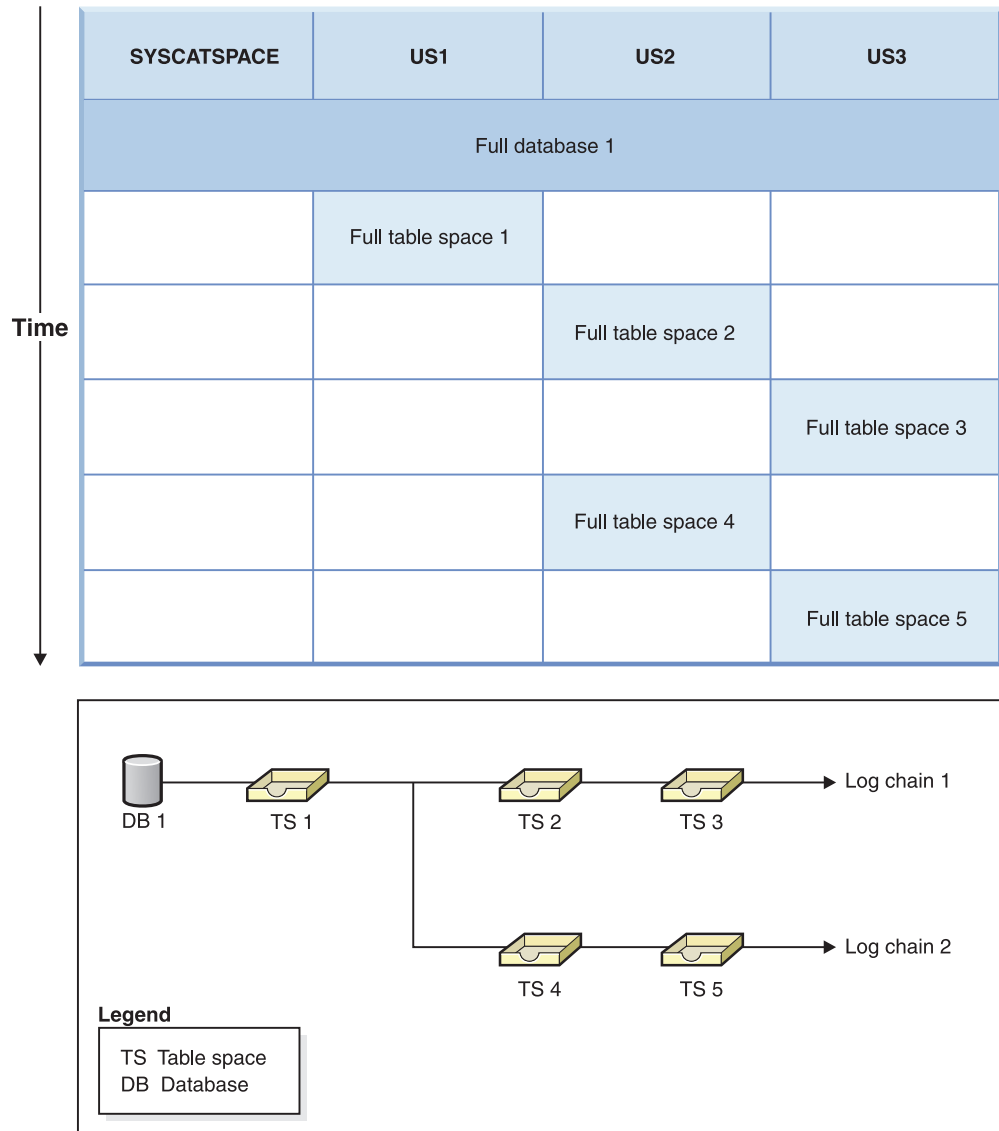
Time

| SYSCATSPACE | US1 | US2 | US3 |
|---|---|---|---|
| Full database 1 | | | |
| | Full table space 1 | | |
| | | Full table space 2 | |
| | | | Full table space 3 |
| | | Full table space 4 | |
| | | | Full table space 5 |

DB 1
TS 1
TS 2
TS 3
Log chain 1
TS 4
TS 5
Log chain 2

Legend
TS Table space
DB Database